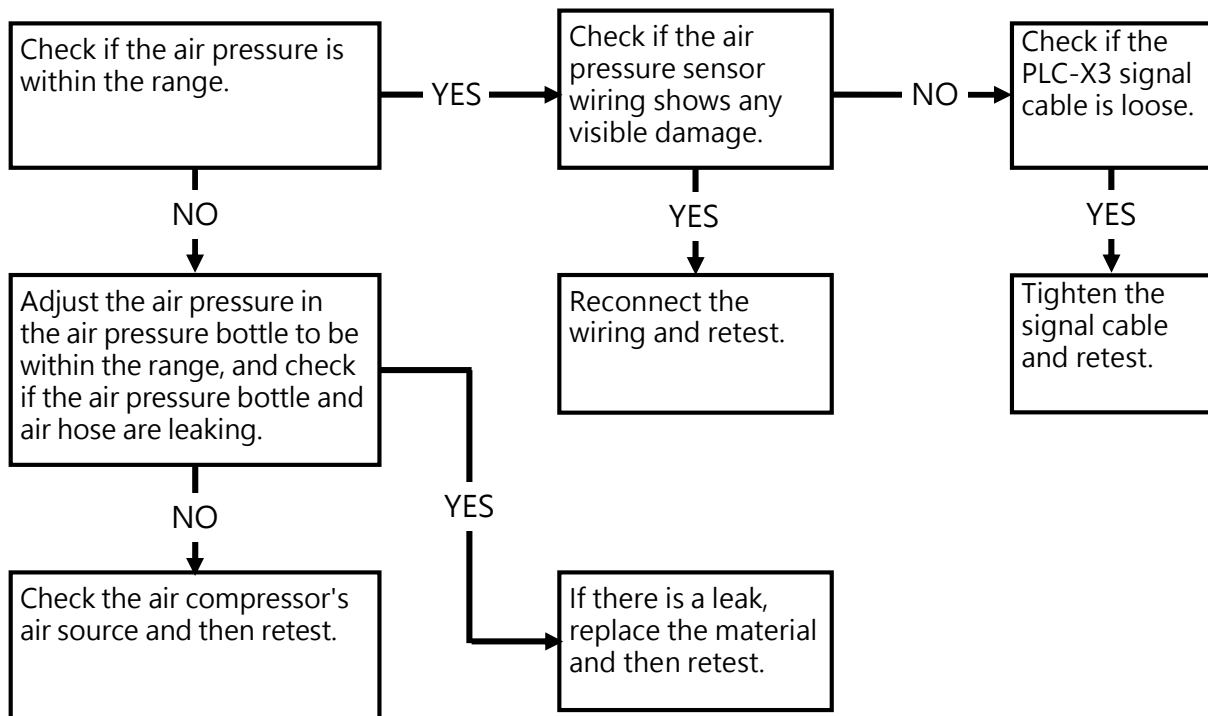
Check if the air pressure is within the range.

YES

Check if the air pressure sensor wiring shows any visible damage.

NO

Check if the PLC-X3 signal cable is loose.

NO

YES

YES

Adjust the air pressure in the air pressure bottle to be within the range, and check if the air pressure bottle and air hose are leaking.

Reconnect the wiring and retest.

Tighten the signal cable and retest.

YES

NO

Check the air compressor's air source and then retest.

If there is a leak, replace the material and then retest.